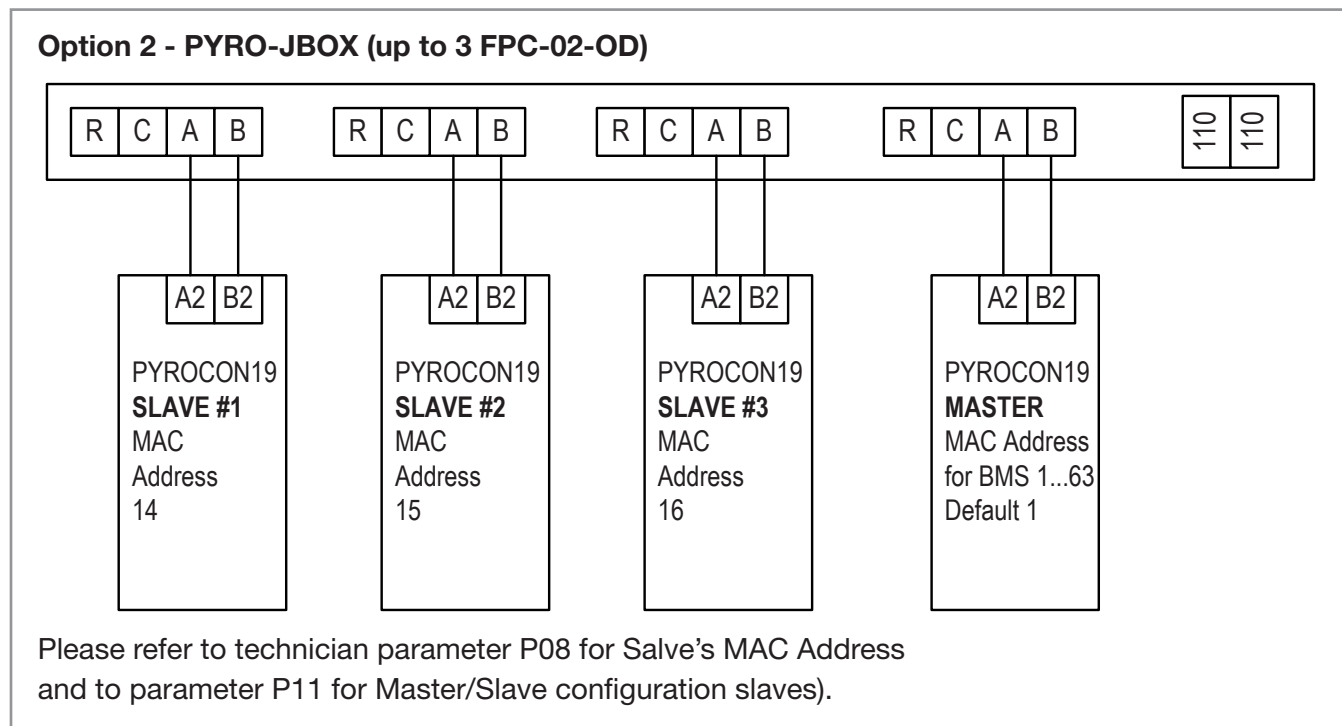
Option 2 - PYRO-JBOX (up to 3 FPC-02-OD)

R C A B

R C A B

R C A B

R C A B

110 110

A2 B2

PYROCON19
**SLAVE #1**
MAC Address 14

A2 B2

PYROCON19
**SLAVE #2**
MAC Address 15

A2 B2

PYROCON19
**SLAVE #3**
MAC Address 16

A2 B2

PYROCON19
**MASTER**
MAC Address for BMS 1...63
Default 1

Please refer to technician parameter P08 for Salve's MAC Address and to parameter P11 for Master/Slave configuration slaves).